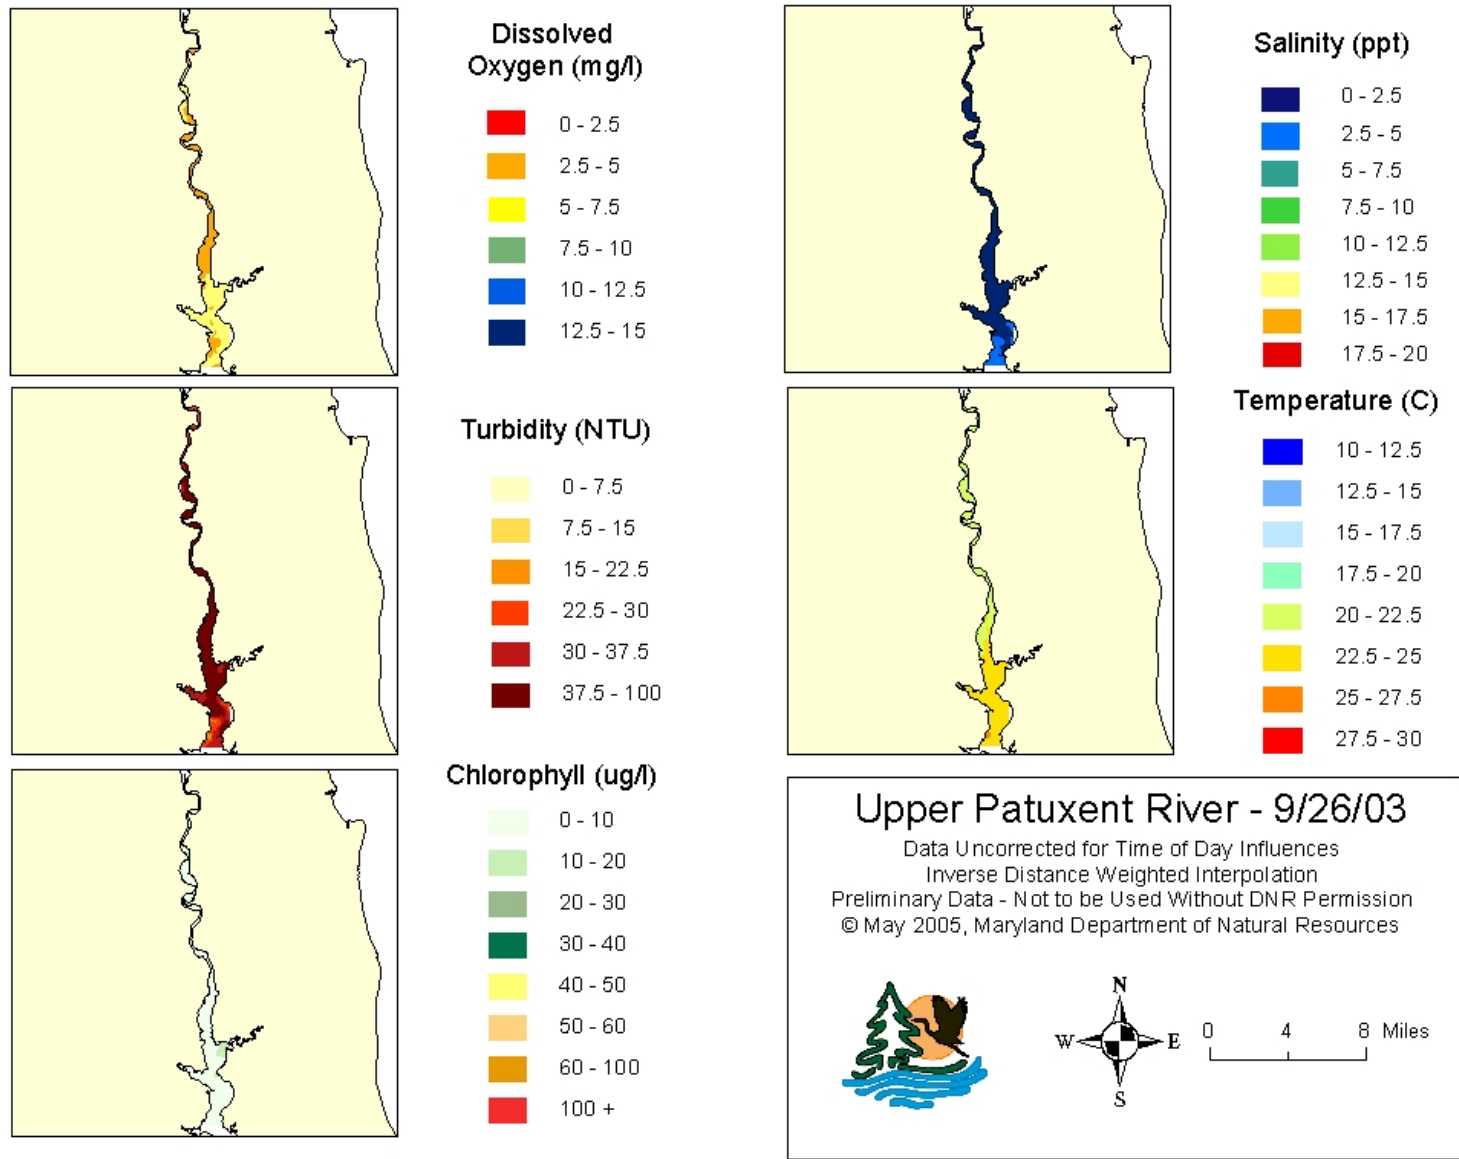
Dissolved Oxygen (mg/l)

0 - 2.5
2.5 - 5
5 - 7.5
7.5 - 10
10 - 12.5
12.5 - 15

Salinity (ppt)

0 - 2.5
2.5 - 5
5 - 7.5
7.5 - 10
10 - 12.5
12.5 - 15
15 - 17.5
17.5 - 20

Turbidity (NTU)

0 - 7.5
7.5 - 15
15 - 22.5
22.5 - 30
30 - 37.5
37.5 - 100

Temperature (C)

10 - 12.5
12.5 - 15
15 - 17.5
17.5 - 20
20 - 22.5
22.5 - 25
25 - 27.5
27.5 - 30

Chlorophyll (ug/l)

0 - 10
10 - 20
20 - 30
30 - 40
40 - 50
50 - 60
60 - 100
100 +

Upper Patuxent River - 9/26/03
Data Uncorrected for Time of Day Influences
Inverse Distance Weighted Interpolation
Preliminary Data - Not to be Used Without DNR Permission
© May 2005, Maryland Department of Natural Resources

N
W
E
S

0 4 8 Miles